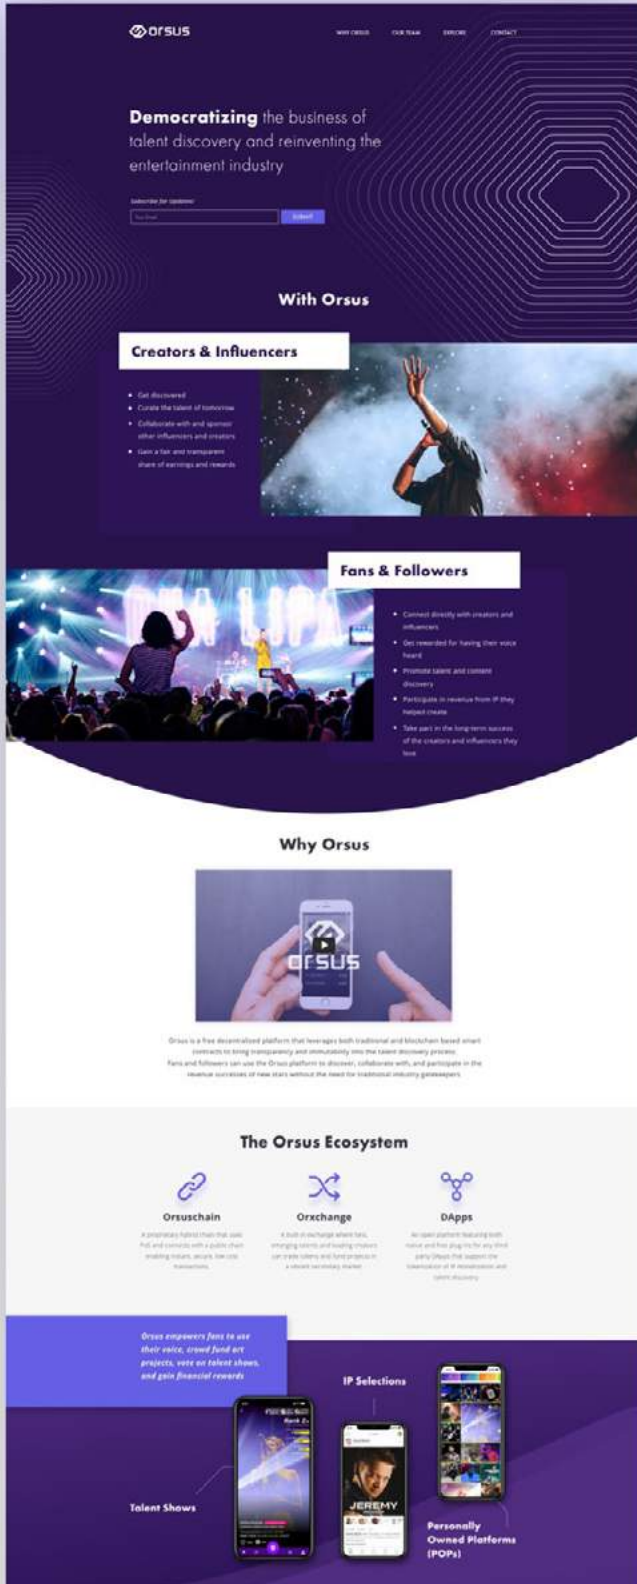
orsus

WHY ORSUS OUR TEAM EXPLORE CONTACT

Democratizing the business of talent discovery and reinventing the entertainment industry

Subscribe for Updates!

Your Email

Submit

With Orsus

Creators & Influencers

- Get discovered
- Curate the talent of tomorrow
- Collaborate with and sponsor other influencers and creators
- Gain a fair and transparent share of earnings and rewards

Fans & Followers

- Connect directly with creators and influencers
- Get rewarded for having their voice heard
- Promote talent and content discovery
- Participate in revenue from IP they helped create
- Take part in the long-term success of the creators and influencers they love

Why Orsus

orsus

Orsus is a free decentralized platform that leverages both traditional and blockchain based smart contracts to bring transparency and immutability into the talent discovery process. Fans and followers can use the Orsus platform to discover, collaborate with, and participate in the revenue successes of new stars without the need for traditional industry gatekeepers.

The Orsus Ecosystem

Orsuschain

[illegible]

Orxchange

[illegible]

DApps

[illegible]

Orsus empowers fans to use their voice, crowd fund art projects, vote on talent shows, and gain financial rewards

IP Selections

Talent Shows

JEREMY

Personally Owned Platforms (POPs)